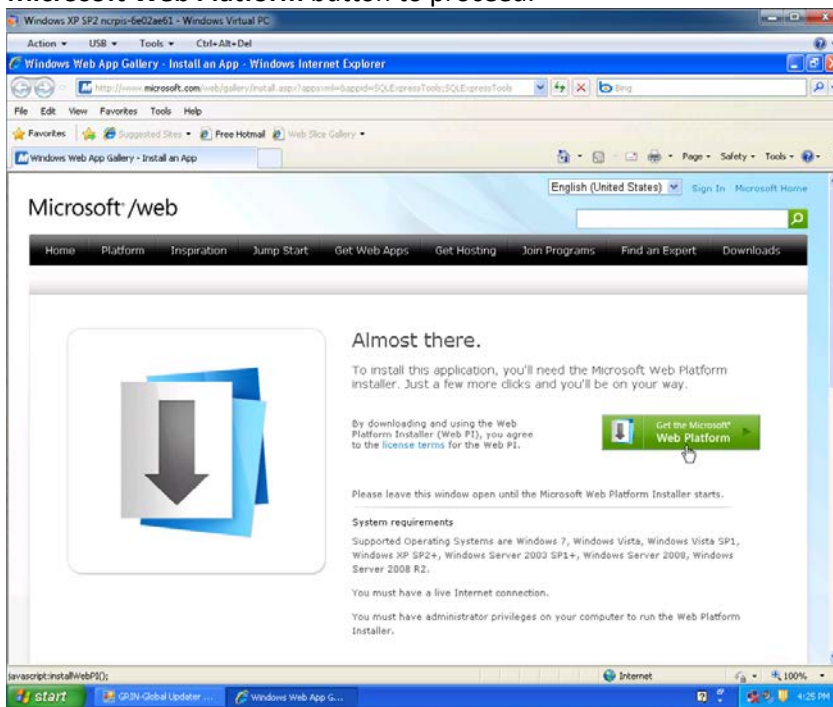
Microsoft Web Platform button to proceed.

Windows XP SP2 ncrpis-6e02ae61 - Windows Virtual PC

Action ▾ USB ▾ Tools ▾ Ctrl+Alt+Del

Windows Web App Gallery - Install an App - Windows Internet Explorer

http://www.microsoft.com/web/gallery/install.aspx?appsxml=&appid=SQLExpressTools;SQLExpressTools

Bing

File Edit View Favorites Tools Help

Favorites Suggested Sites ▾ Free Hotmail Web Slice Gallery ▾

Windows Web App Gallery - Install an App

Page ▾ Safety ▾ Tools ▾

English (United States) Sign In Microsoft Home

Microsoft® /web

Home Platform Inspiration Jump Start Get Web Apps Get Hosting Join Programs Find an Expert Downloads

Almost there.

To install this application, you'll need the Microsoft Web Platform installer. Just a few more clicks and you'll be on your way.

By downloading and using the Web Platform Installer (Web PI), you agree to the license terms for the Web PI.

Get the Microsoft® Web Platform

Please leave this window open until the Microsoft Web Platform Installer starts.

System requirements

Supported Operating Systems are Windows 7, Windows Vista, Windows Vista SP1, Windows XP SP2+, Windows Server 2003 SP1+, Windows Server 2008, Windows Server 2008 R2.

You must have a live Internet connection.

You must have administrator privileges on your computer to run the Web Platform Installer.

javascript:installWebPI();

Internet

100%

start

GRIN-Global Updater ...

Windows Web App G...

4:25 PM